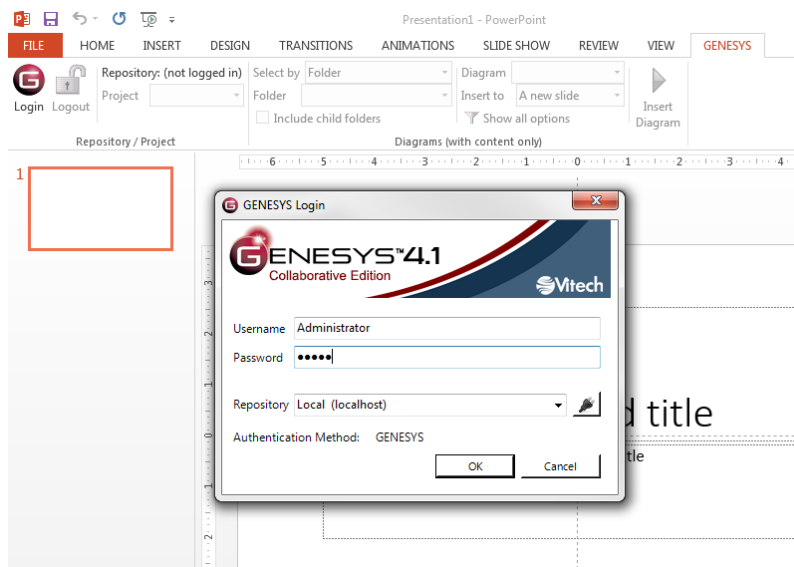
Presentation1 - PowerPoint

FILE HOME INSERT DESIGN TRANSITIONS ANIMATIONS SLIDE SHOW REVIEW VIEW GENESYS

Login Logout

Repository: (not logged in)

Project

Select by Folder

Folder

Include child folders

Diagram

Insert to A new slide

Show all options

Insert Diagram

Repository / Project

Diagrams (with content only)

6 5 4 3 2 1 0 1 2 3 4

1

GENESYS Login

GENESYS™4.1
Collaborative Edition

Vitech

Username Administrator

Password •••••

Repository Local (localhost)

Authentication Method: GENESYS

OK Cancel

d title

tle